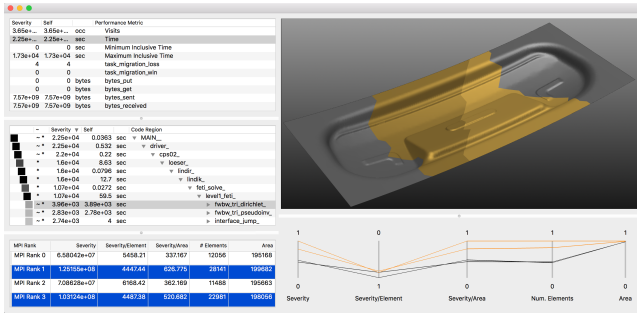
| Severity | Self | | Performance Metric |
|---|---|---|---|
| 3.65e+... | 3.65e+... | occ | Visits |
| 2.25e+... | 2.25e+... | sec | Time |
| 0 | 0 | sec | Minimum Inclusive Time |
| 1.73e+04 | 1.73e+04 | sec | Maximum Inclusive Time |
| 4 | 4 | | task_migration_loss |
| 0 | 0 | | task_migration_win |
| 0 | 0 | bytes | bytes_put |
| 0 | 0 | bytes | bytes_get |
| 7.57e+09 | 7.57e+09 | bytes | bytes_sent |
| 7.57e+09 | 7.57e+09 | bytes | bytes_received |

| | ~ | Severity | Self | | Code Region |
|---|---|---|---|---|---|
| | ~ * | 2.25e+04 | 0.0363 | sec | MAIN__ |
| | ~ * | 2.25e+04 | 0.532 | sec | driver_ |
| | ~ * | 2.2e+04 | 0.22 | sec | cps02_ |
| | * | 1.6e+04 | 8.63 | sec | loeser_ |
| | * | 1.6e+04 | 0.0796 | sec | lindir_ |
| | * | 1.6e+04 | 12.7 | sec | lindik_ |
| | * | 1.07e+04 | 0.0272 | sec | feti_solve_ |
| | * | 1.07e+04 | 59.5 | sec | level1_feti_ |
| | ~ * | 3.96e+03 | 3.69e+03 | sec | fwbw_tri_dirichlet_ |
| | ~ * | 2.83e+03 | 2.78e+03 | sec | fwbw_tri_pseudoinv_ |
| | ~ * | 2.74e+03 | 4 | sec | interface_jump_ |

| MPI Rank | Severity | Severity/Element | Severity/Area | # Elements | Area |
|---|---|---|---|---|---|
| MPI Rank 0 | 6.58042e+07 | 5458.21 | 337.167 | 12056 | 195168 |
| MPI Rank 1 | 1.25156e+08 | 4447.44 | 626.775 | 28141 | 199682 |
| MPI Rank 2 | 7.08628e+07 | 6168.42 | 362.169 | 11488 | 195663 |
| MPI Rank 3 | 1.03124e+08 | 4487.38 | 520.682 | 22981 | 198056 |

1 0 1 0 1
0 1 0 0 0
Severity Severity/Element Severity/Area Num. Elements Area